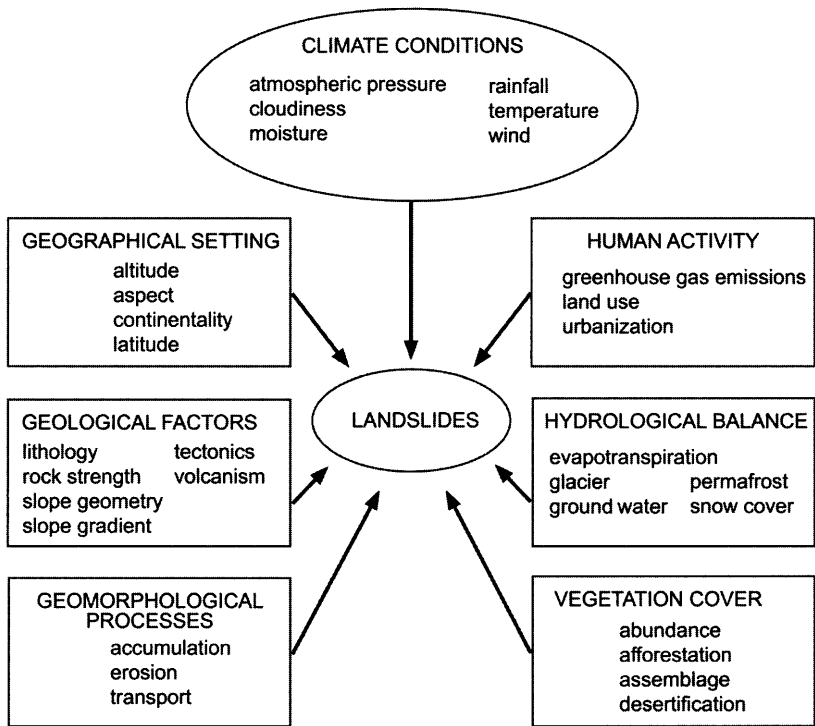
CLIMATE CONDITIONS
atmospheric pressure
cloudiness
moisture
rainfall
temperature
wind

GEOGRAPHICAL SETTING
altitude
aspect
continentality
latitude

HUMAN ACTIVITY
greenhouse gas emissions
land use
urbanization

GEOLOGICAL FACTORS
lithology
rock strength
slope geometry
slope gradient
tectonics
volcanism

LANDSLIDES

HYDROLOGICAL BALANCE
evapotranspiration
glacier
ground water
permafrost
snow cover

GEOMORPHOLOGICAL PROCESSES
accumulation
erosion
transport

VEGETATION COVER
abundance
afforestation
assemblage
desertification